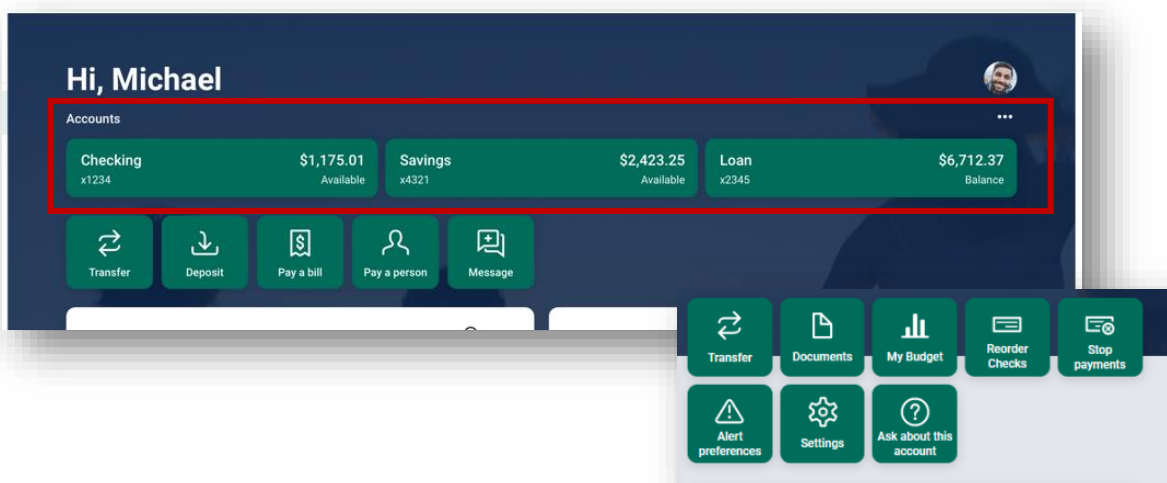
Hi, Michael

Accounts

•••

Checking $1,175.01
x1234 Available

Savings $2,423.25
x4321 Available

Loan $6,712.37
x2345 Balance

Transfer

Deposit

Pay a bill

Pay a person

Message

Transfer

Documents

My Budget

Reorder Checks

Stop payments

Alert preferences

Settings

Ask about this account